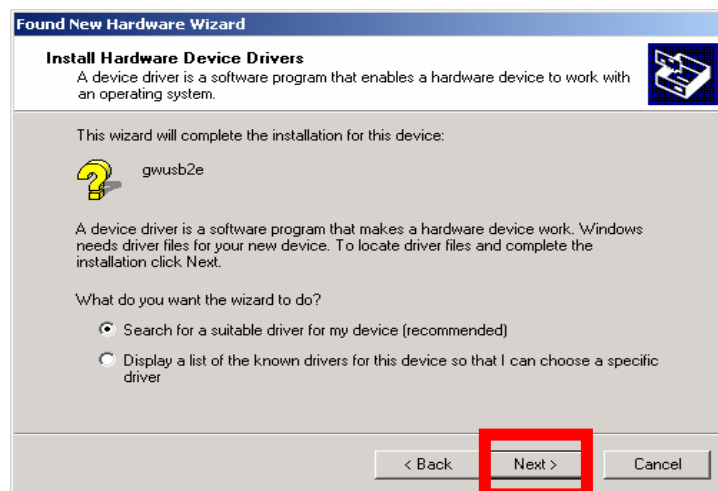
Found New Hardware Wizard

Install Hardware Device Drivers
A device driver is a software program that enables a hardware device to work with an operating system.

This wizard will complete the installation for this device:

gwusb2e

A device driver is a software program that makes a hardware device work. Windows needs driver files for your new device. To locate driver files and complete the installation click Next.

What do you want the wizard to do?

Search for a suitable driver for my device (recommended)

Display a list of the known drivers for this device so that I can choose a specific driver

< Back
Next >
Cancel